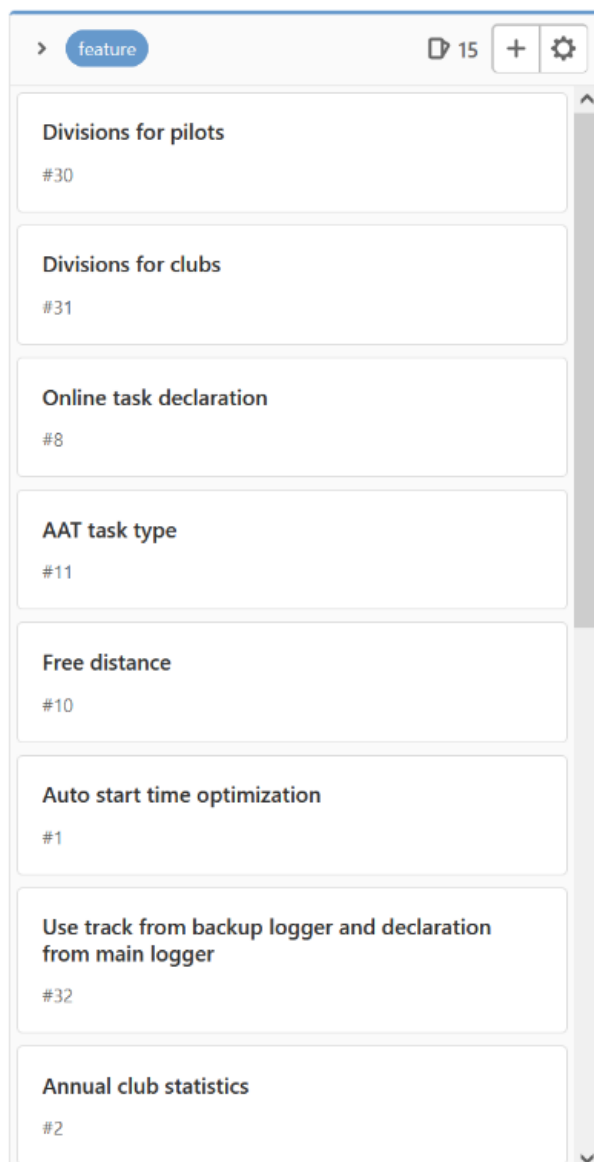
feature 15 +

Divisions for pilots
#30

Divisions for clubs
#31

Online task declaration
#8

AAT task type
#11

Free distance
#10

Auto start time optimization
#1

Use track from backup logger and declaration from main logger
#32

Annual club statistics
#2